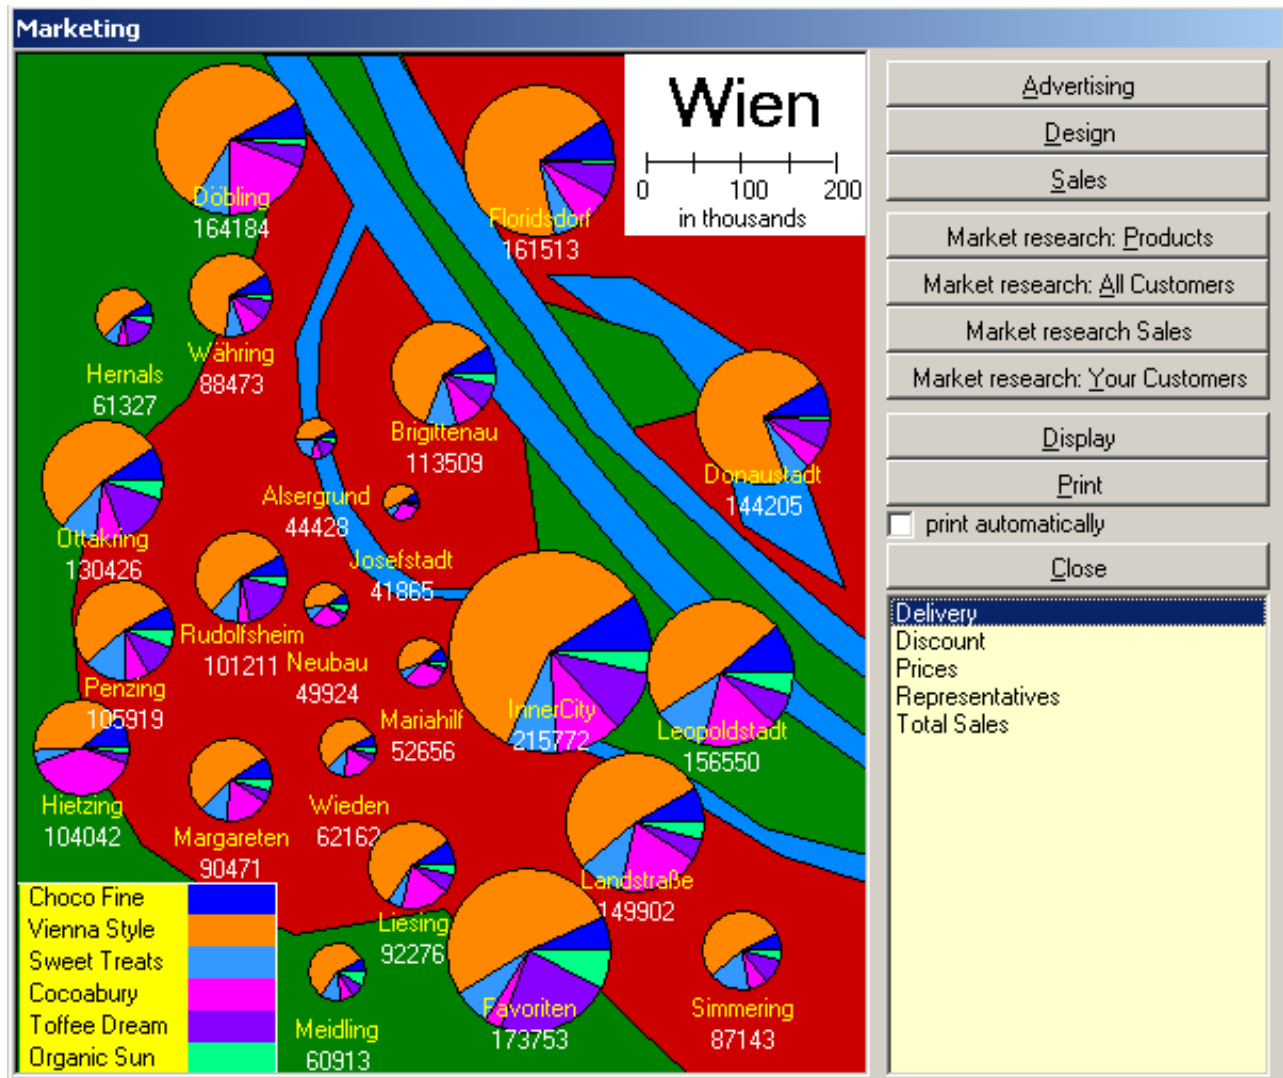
Marketing

Wien
0 100 200
in thousands

Döbling
164184

Floridsdorf
161513

Hernals
61327

Währing
88473

Brigittenau
113509

Donaustadt
144205

Ottakring
130426

Alsergrund
44428

Josefstadt
41865

Rudolfsheim
101211

Neubau
49924

Penzing
105919

InnerCity
215772

Leopoldstadt
156550

Mariahilf
52656

Hietzing
104042

Margareten
90471

Wieden
62162

Landstraße
149902

Liesing
92276

Favoriten
173753

Simmering
87143

Meidling
60913

Choco Fine
Vienna Style
Sweet Treats
Cocoabury
Toffee Dream
Organic Sun

Advertising
Design
Sales
Market research: Products
Market research: All Customers
Market research Sales
Market research: Your Customers
Display
Print
print automatically
Close

Delivery
Discount
Prices
Representatives
Total Sales